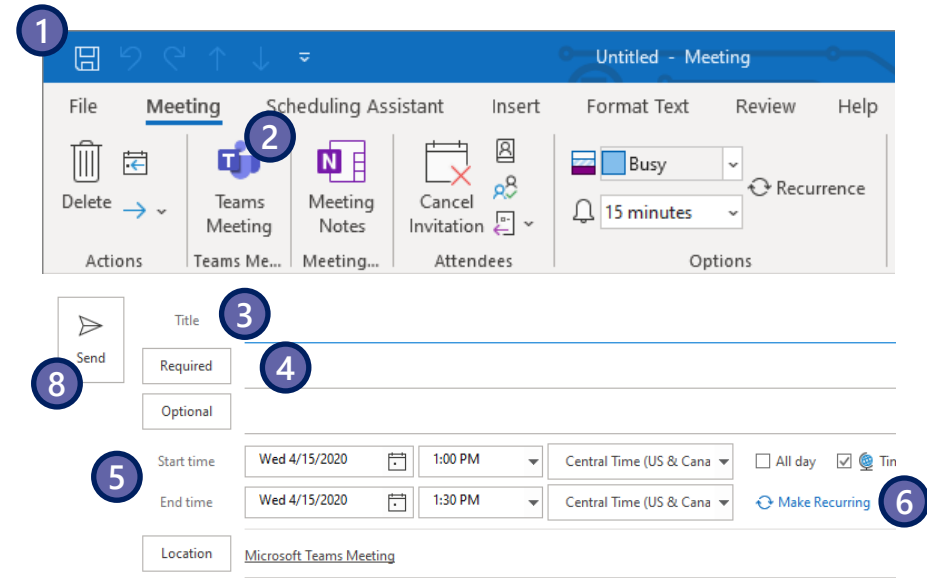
1

Untitled - Meeting

File Meeting Scheduling Assistant Insert Format Text Review Help

2

Delete

Actions

Teams Meeting

Teams Me...

Meeting Notes

Meeting...

Cancel Invitation

Attendees

Busy

15 minutes

Recurrence

Options

Send

8

Title

3

Required

4

Optional

Start time

5

End time

Wed 4/15/2020

1:00 PM

Central Time (US & Cana

All day

Tim

Wed 4/15/2020

1:30 PM

Central Time (US & Cana

Make Recurring

6

Location

Microsoft Teams Meeting